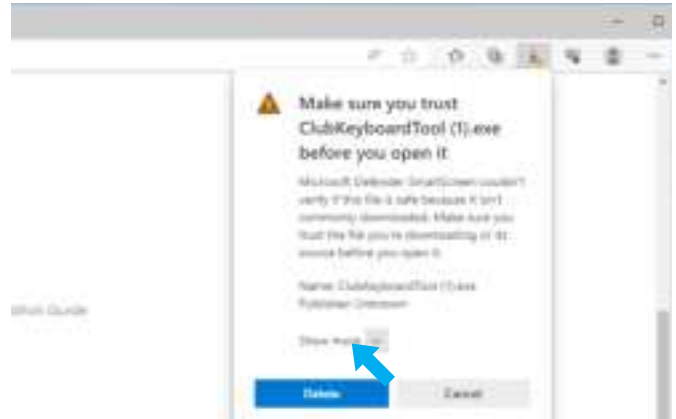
Make sure you trust ClubKeyboardTool (1).exe before you open it

Microsoft Defender SmartScreen couldn't verify if this file is safe because it isn't commonly downloaded. Make sure you trust the file you're downloading or its source before you open it.

Name: ClubKeyboardTool (1).exe
Publisher: Unknown

Show more

Delete

Cancel

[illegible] Guide